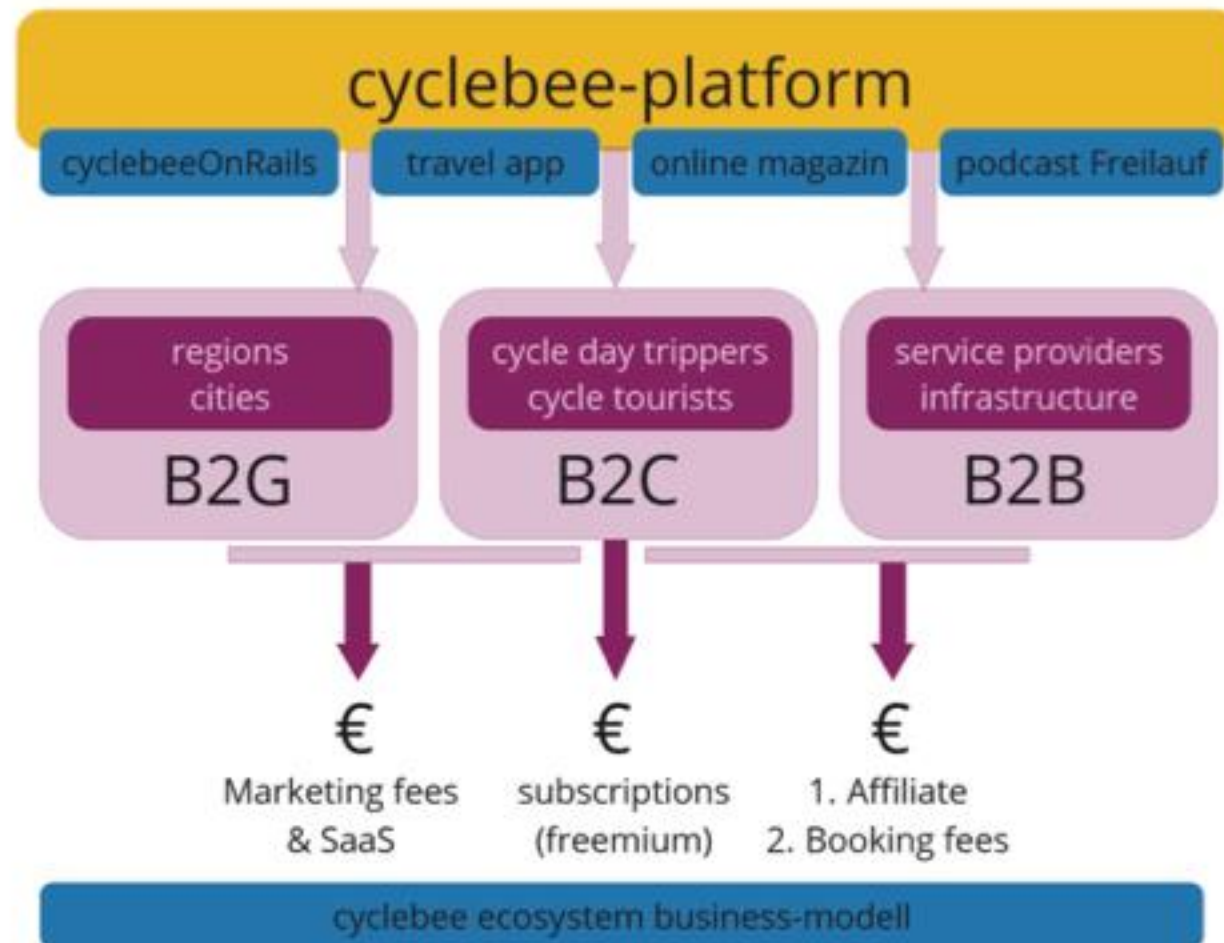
cyclebee-platform

cyclebeeOnRails

travel app

online magazin

podcast Freilauf

regions
cities

B2G

cycle day trippers
cycle tourists

B2C

service providers
infrastructure

B2B

€
Marketing fees
& SaaS

€
subscriptions
(freemium)

€
1. Affiliate
2. Booking fees

cyclebee ecosystem business-modell